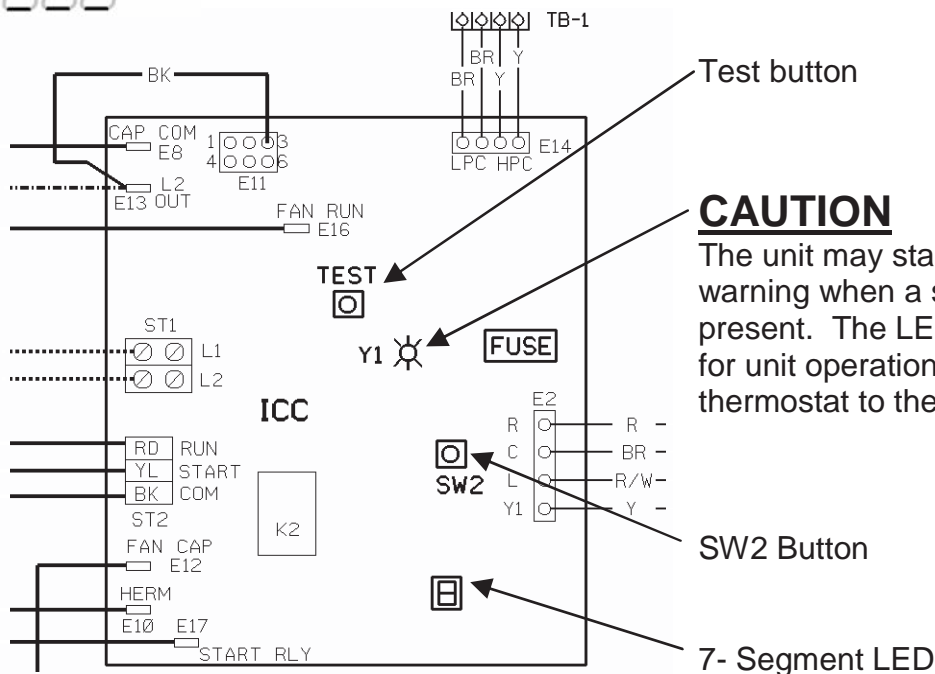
TB-1
BR
BR Y
Y
BK
CAP COM
E8
1 3
4 6
E11
L2
E13 OUT
LPC HPC
E14
FAN RUN
E16
Test button

**CAUTION**
The unit may sta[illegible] warning when a s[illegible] present. The LE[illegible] for unit operation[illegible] thermostat to the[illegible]

TEST
Y1
FUSE
ST1
L1
L2
ICC
E2
R R -
C BR -
L R/W-
Y1 Y -
RD RUN
YL START
BK COM
SW2
ST2
K2
FAN CAP
E12
SW2 Button
HERM
E10 E17
START RLY
7- Segment LED